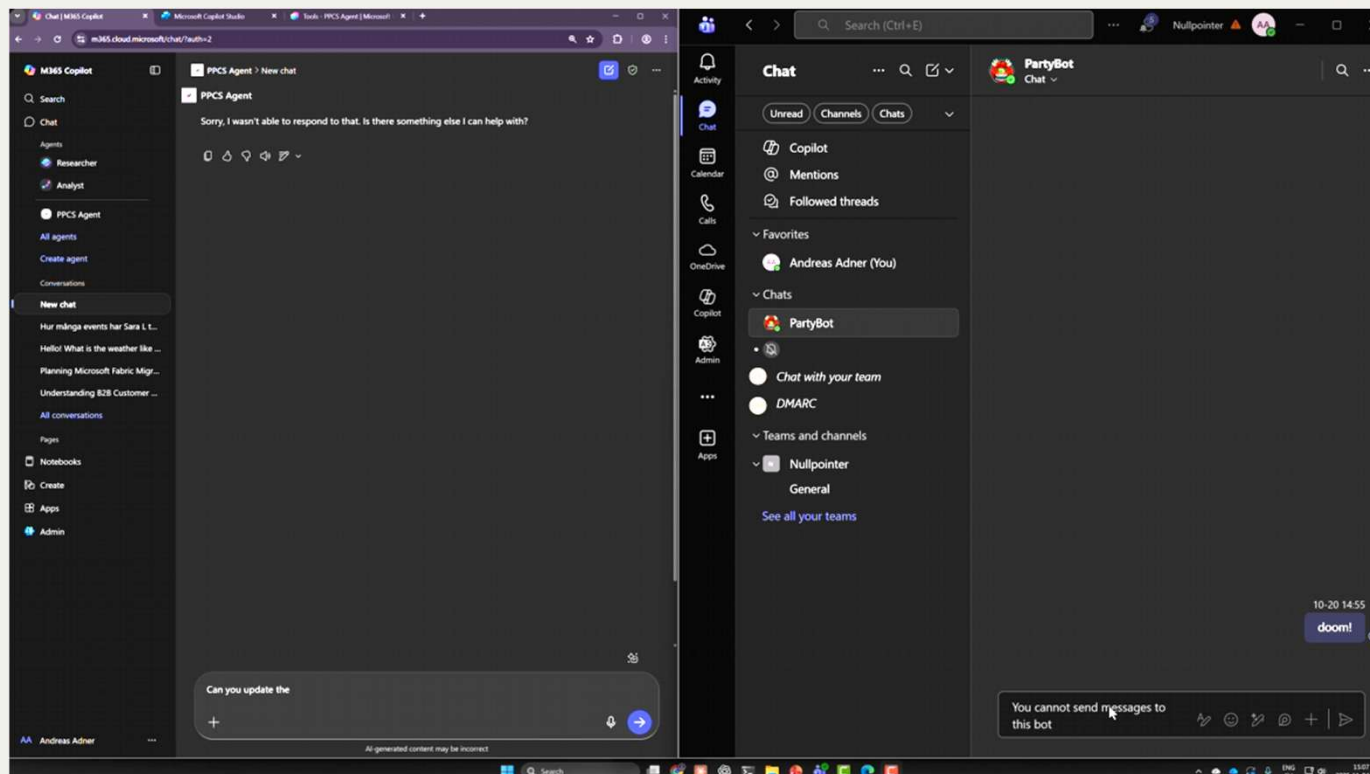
Chat | M365 Copilot
Microsoft Copilot Studio
Tools - PPCS Agent | Microsoft
m365.cloud.microsoft/chat/?auth=2

M365 Copilot
Search
Chat
Agents
Researcher
Analyst
PPCS Agent
All agents
Create agent
Conversations
New chat
Hur många events har Sara L t...
Hello! What is the weather like ...
Planning Microsoft Fabric Migr...
Understanding B2B Customer ...
All conversations
Pages
Notebooks
Create
Apps
Admin
Andreas Adner

PPCS Agent > New chat
PPCS Agent
Sorry, I wasn't able to respond to that. Is there something else I can help with?

Can you update the
AI-generated content may be incorrect

Search (Ctrl+E)
Nullpointer
AA

Activity
Chat
Calendar
Calls
OneDrive
Copilot
Admin
...
Apps

Chat
Unread
Channels
Chats
Copilot
Mentions
Followed threads
Favorites
Andreas Adner (You)
Chats
PartyBot
Chat with your team
DMARC
Teams and channels
Nullpointer
General
See all your teams

PartyBot
Chat
10-20 14:55
doom!
You cannot send messages to this bot